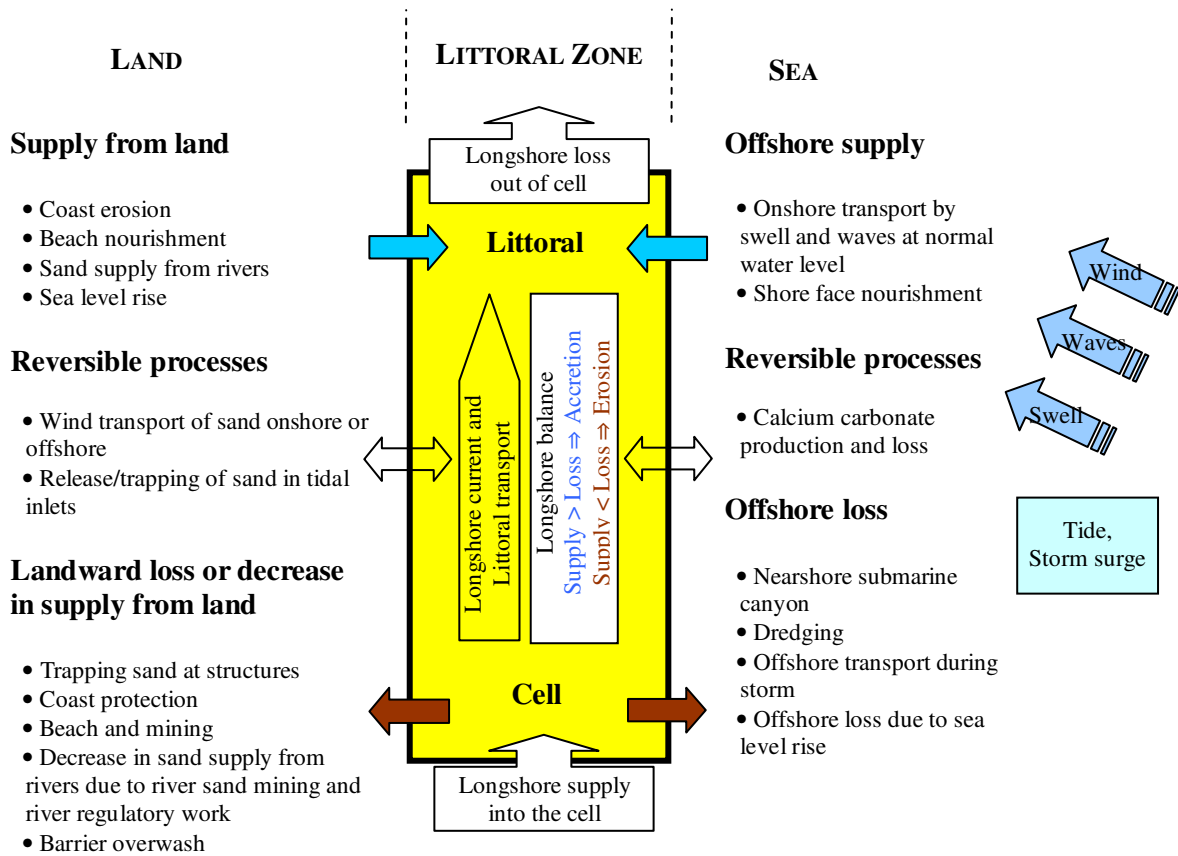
LAND

LITTORAL ZONE

SEA

Supply from land

• Coast erosion
• Beach nourishment
• Sand supply from rivers
• Sea level rise

Reversible processes

• Wind transport of sand onshore or offshore
• Release/trapping of sand in tidal inlets

Landward loss or decrease in supply from land

• Trapping sand at structures
• Coast protection
• Beach and mining
• Decrease in sand supply from rivers due to river sand mining and river regulatory work
• Barrier overwash

Longshore loss out of cell

Littoral

Longshore current and Littoral transport

Longshore balance
Supply > Loss ⇒ Accretion
Supply < Loss ⇒ Erosion

Cell

Longshore supply into the cell

Offshore supply

• Onshore transport by swell and waves at normal water level
• Shore face nourishment

Reversible processes

• Calcium carbonate production and loss

Offshore loss

• Nearshore submarine canyon
• Dredging
• Offshore transport during storm
• Offshore loss due to sea level rise

Wind

Waves

Swell

Tide, Storm surge